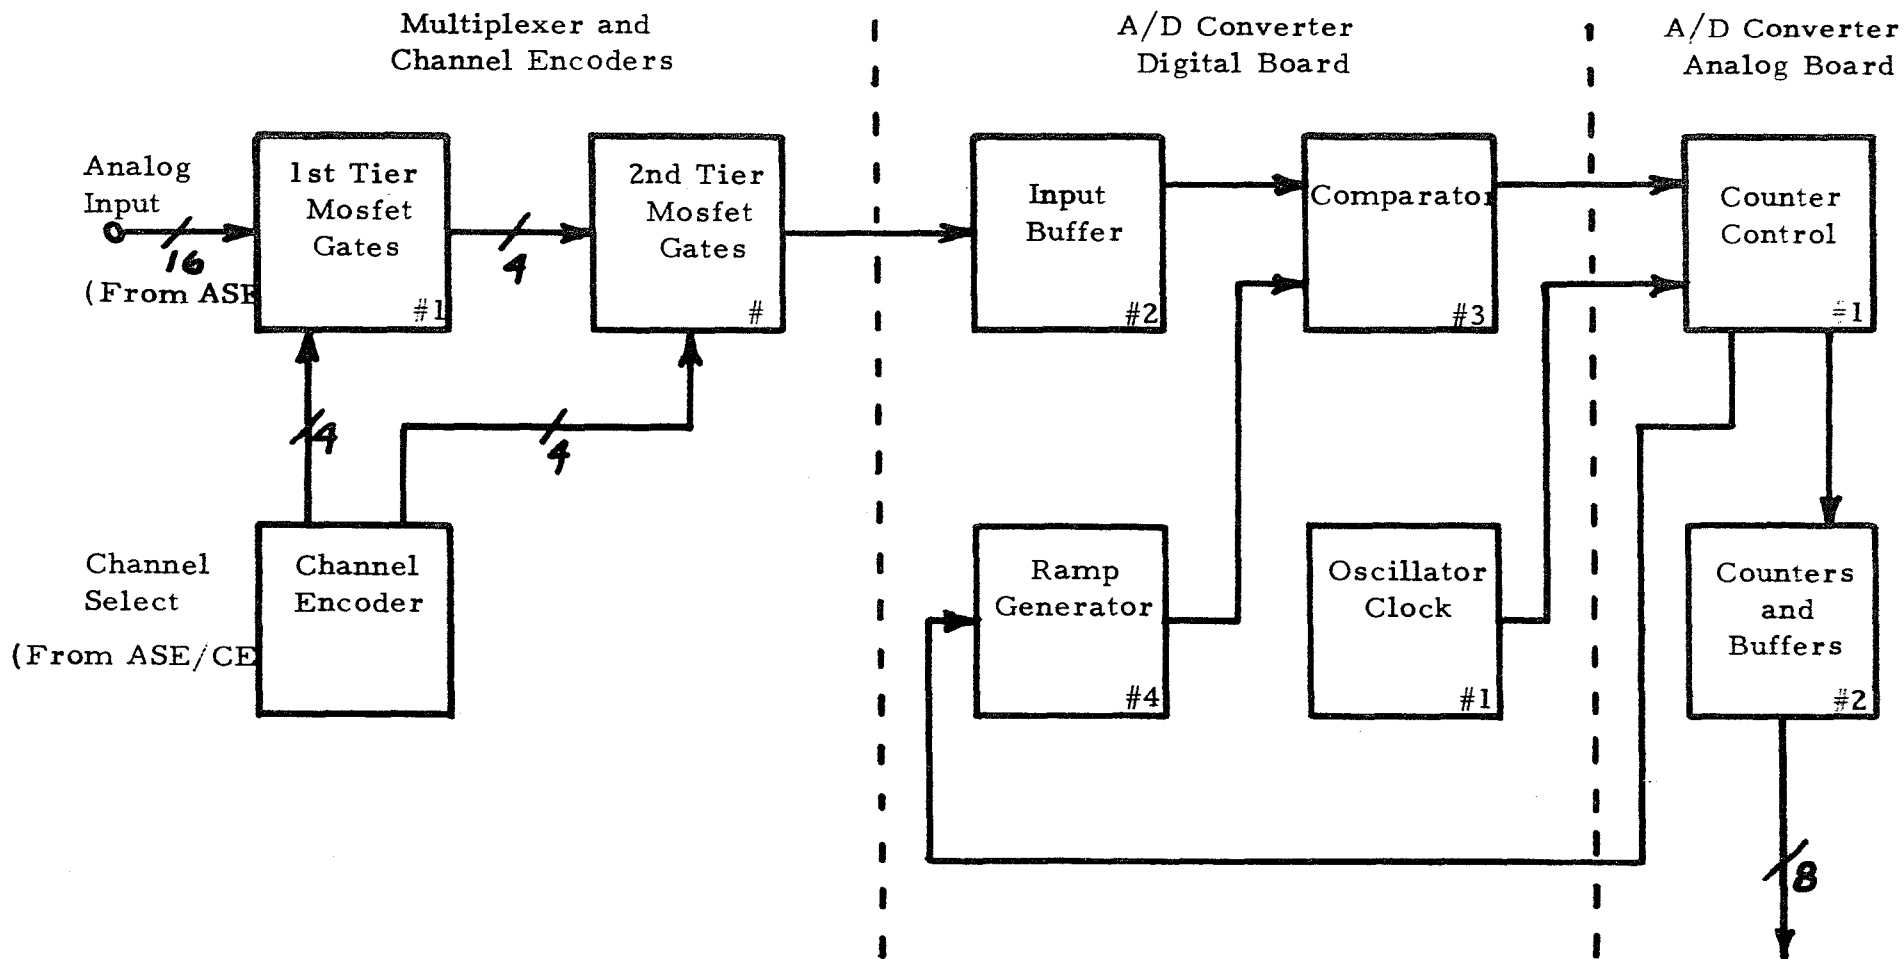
Multiplexer and Channel Encoders

A/D Converter Digital Board

A/D Converter Analog Board

Analog Input

16

(From ASE

1st Tier Mosfet Gates

#1

4

2nd Tier Mosfet Gates

#

4

4

Channel Select

(From ASE/CE

Channel Encoder

Input Buffer

#2

Comparator

#3

Ramp Generator

#4

Oscillator Clock

#1

Counter Control

#1

Counters and Buffers

#2

8